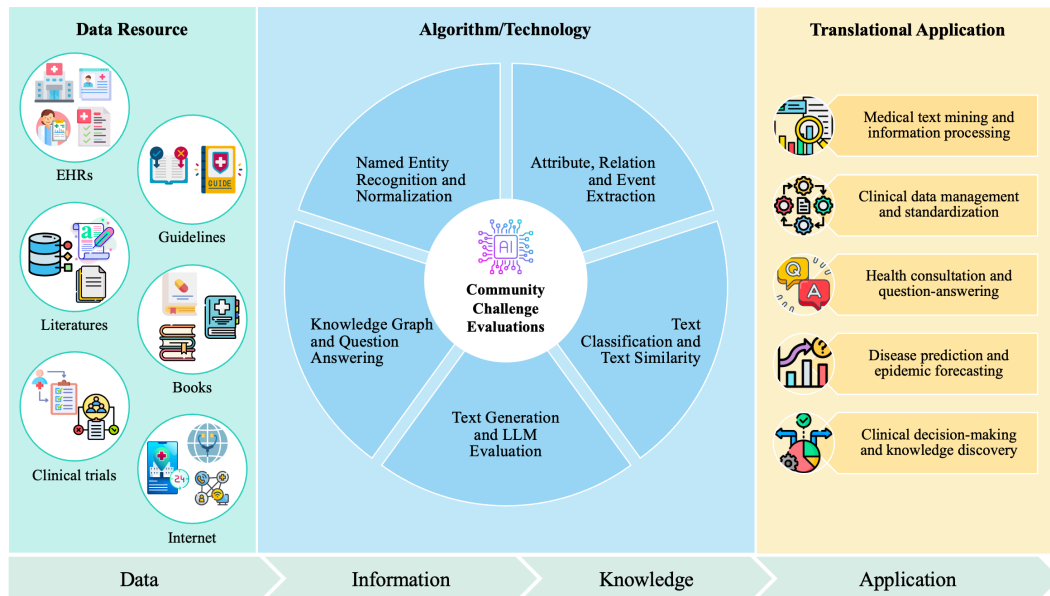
Data Resource

EHRs

Guidelines

GUIDE

Literatures

Books

Clinical trials

Internet

24

Algorithm/Technology

Named Entity Recognition and Normalization

Attribute, Relation and Event Extraction

AI

Community Challenge Evaluations

Knowledge Graph and Question Answering

Text Classification and Text Similarity

Text Generation and LLM Evaluation

Translational Application

Medical text mining and information processing

Clinical data management and standardization

Q

A

Health consultation and question-answering

Disease prediction and epidemic forecasting

Clinical decision-making and knowledge discovery

Data

Information

Knowledge

Application